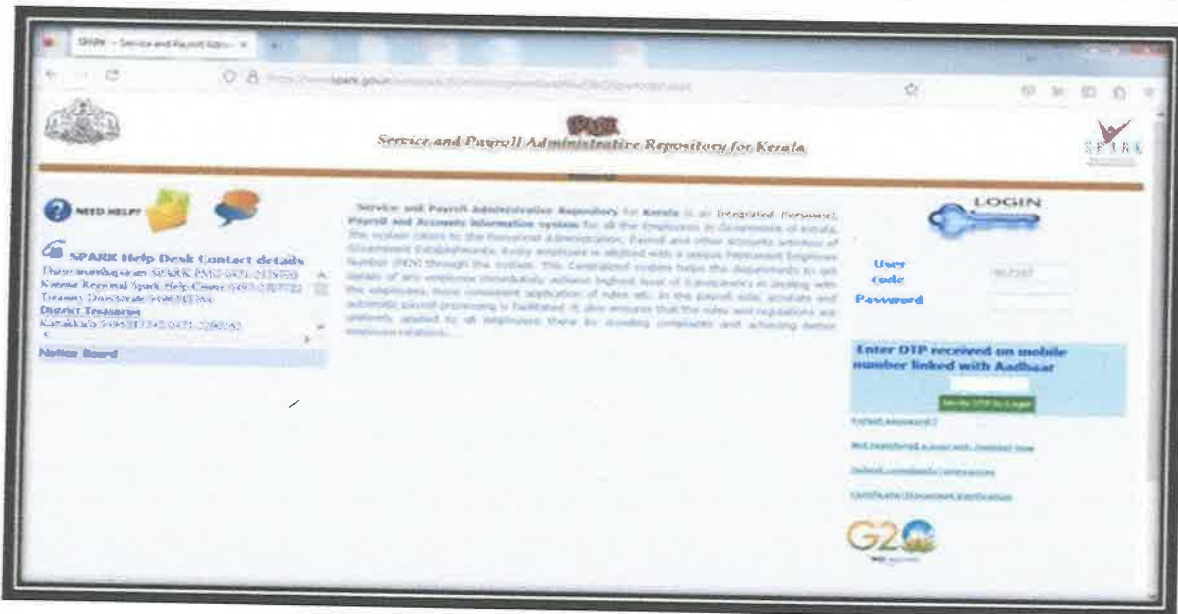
SPARK - Service and Payroll Adm... ×

https://www.spark.gov.in/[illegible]

SPARK

Service and Payroll Administrative Repository for Kerala

SPARK

NEED HELP?

SPARK Help Desk Contact details

Thiruvananthapuram SPARK PMU 0471-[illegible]
Kannur Regional Spark Help Centre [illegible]
Treasury Directorate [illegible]
District Treasuries
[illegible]

Notice Board

Service and Payroll Administrative Repository for Kerala is an Integrated Personnel, Payroll and Accounts information system for all the Employees in Government of Kerala. The system caters to the Personnel Administration, Payroll and other Accounts activities of Government Establishments. Every employee is allotted with a unique Permanent Employee Number (PEN) through the system. This Centralized system helps the departments to get details of any employee immediately, achieve highest level of transparency in dealing with the employees, more consistent application of rules etc. In the payroll side, accurate and automatic payroll processing is facilitated. It also ensures that the rules and regulations are uniformly applied to all employees there by avoiding complaints and achieving better employee relations.

LOGIN

User code

Password

Enter OTP received on mobile number linked with Aadhaar

Verify OTP to Login

Forgot Password ?

Not registered a user with Aadhaar Now

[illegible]

Certificate/Document Verification

G20